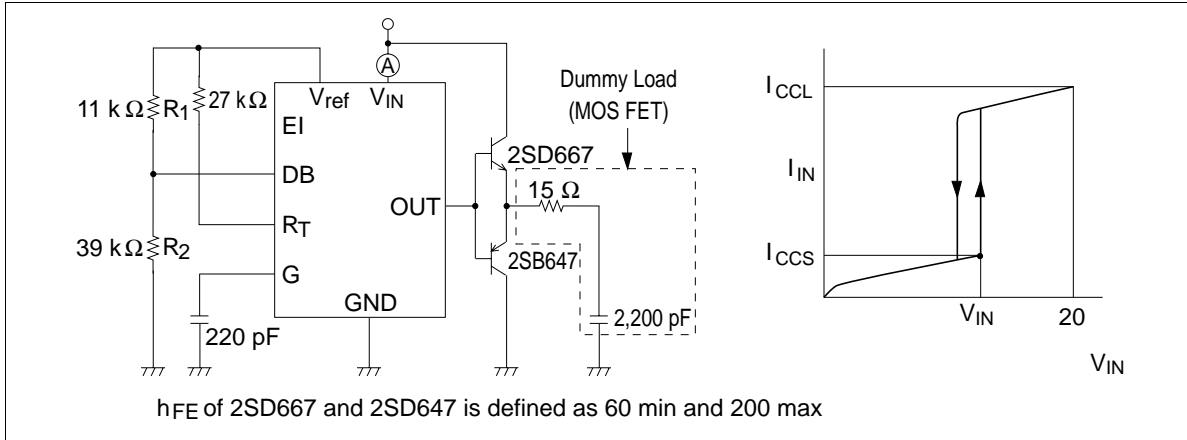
A
$V_{IN}$
$V_{ref}$
11 kΩ $R_1$
27 kΩ
EI
DB
$R_T$
39 kΩ $R_2$
G
220 pF
GND
OUT
2SD667
2SB647
Dummy Load (MOS FET)
15 Ω
2,200 pF

$I_{CCL}$
$I_{IN}$
$I_{CCS}$
$V_{IN}$
20
$V_{IN}$

$h_{FE}$ of 2SD667 and 2SD647 is defined as 60 min and 200 max